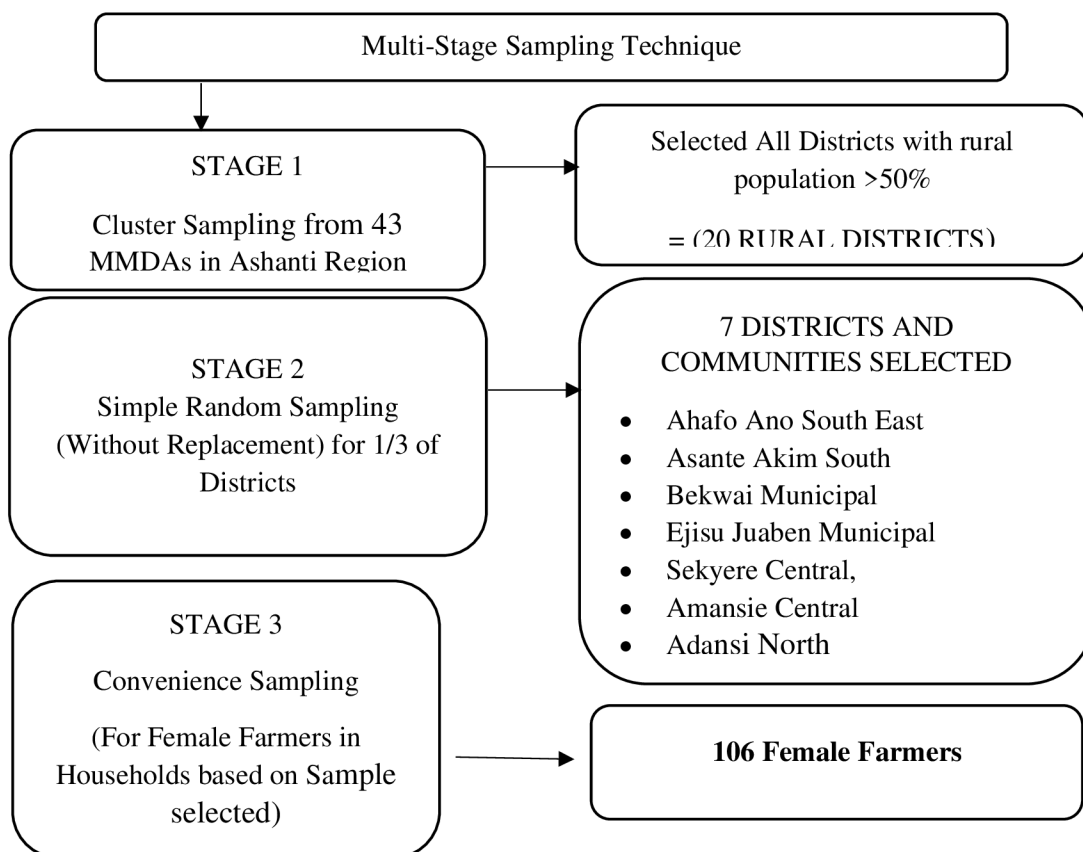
Multi-Stage Sampling Technique

STAGE 1

Cluster Sampling from 43 MMDAs in Ashanti Region

Selected All Districts with rural population >50%

= (20 RURAL DISTRICTS)

STAGE 2
Simple Random Sampling (Without Replacement) for 1/3 of Districts

7 DISTRICTS AND COMMUNITIES SELECTED

- Ahafo Ano South East
- Asante Akim South
- Bekwai Municipal
- Ejisu Juaben Municipal
- Sekyere Central,
- Amansie Central
- Adansi North

STAGE 3

Convenience Sampling

(For Female Farmers in Households based on Sample selected)

**106 Female Farmers**